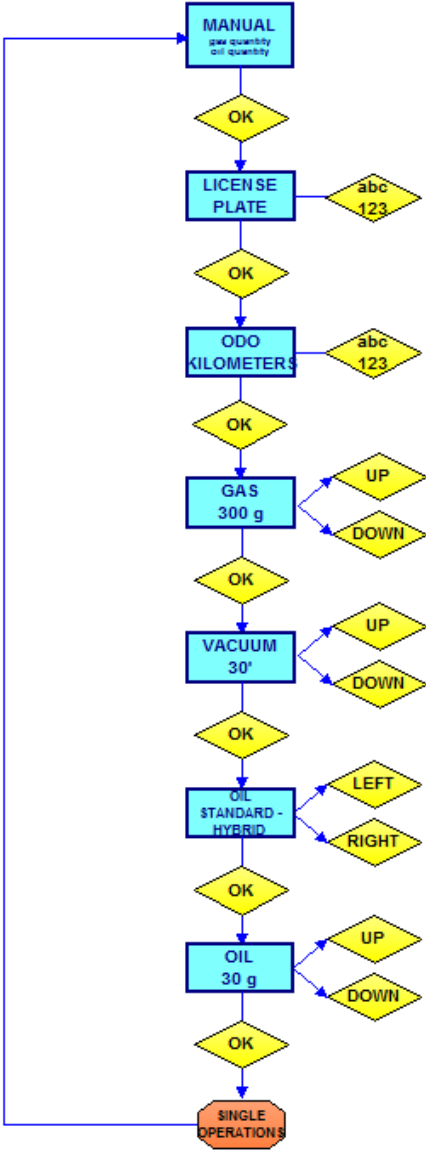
MANUAL
gas quantity
oil quantity

OK

LICENSE PLATE

abc 123

OK

ODO KILOMETERS

abc 123

OK

GAS 300 g

UP

DOWN

OK

VACUUM 30'

UP

DOWN

OK

OIL STANDARD - HYBRID

LEFT

RIGHT

OK

OIL 30 g

UP

DOWN

OK

SINGLE OPERATIONS